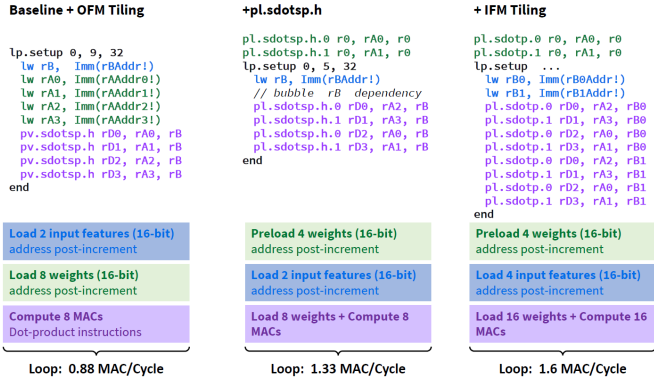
Baseline + OFM Tiling

lp.setup 0, 9, 32
lw rB, Imm(rBAddr!)
lw rA0, Imm(rAAddr0!)
lw rA1, Imm(rAAddr1!)
lw rA2, Imm(rAAddr2!)
lw rA3, Imm(rAAddr3!)
pv.sdotsp.h rD0, rA0, rB
pv.sdotsp.h rD1, rA1, rB
pv.sdotsp.h rD2, rA2, rB
pv.sdotsp.h rD3, rA3, rB
end

Load 2 input features (16-bit)
address post-increment

Load 8 weights (16-bit)
address post-increment

Compute 8 MACs
Dot-product instructions

Loop: 0.88 MAC/Cycle

+pl.sdotsp.h

pl.sdotsp.h.0 r0, rA0, r0
pl.sdotsp.h.1 r0, rA1, r0
lp.setup 0, 5, 32
lw rB, Imm(rBAddr!)
// bubble rB dependency
pl.sdotsp.h.0 rD0, rA2, rB
pl.sdotsp.h.1 rD1, rA3, rB
pl.sdotsp.h.0 rD2, rA0, rB
pl.sdotsp.h.1 rD3, rA1, rB
end

Preload 4 weights (16-bit)
address post-increment

Load 2 input features (16-bit)
address post-increment

Load 8 weights + Compute 8 MACs

Loop: 1.33 MAC/Cycle

+ IFM Tiling

pl.sdotp.0 r0, rA0, r0
pl.sdotp.1 r0, rA1, r0
lp.setup ...
lw rB0, Imm(rB0Addr!)
lw rB1, Imm(rB1Addr!)
pl.sdotp.0 rD0, rA2, rB0
pl.sdotp.1 rD1, rA3, rB0
pl.sdotp.0 rD2, rA0, rB0
pl.sdotp.1 rD3, rA1, rB0
pl.sdotp.0 rD0, rA2, rB1
pl.sdotp.1 rD1, rA3, rB1
pl.sdotp.0 rD2, rA0, rB1
pl.sdotp.1 rD3, rA1, rB1
end

Preload 4 weights (16-bit)
address post-increment

Load 4 input features (16-bit)
address post-increment

Load 16 weights + Compute 16 MACs

Loop: 1.6 MAC/Cycle